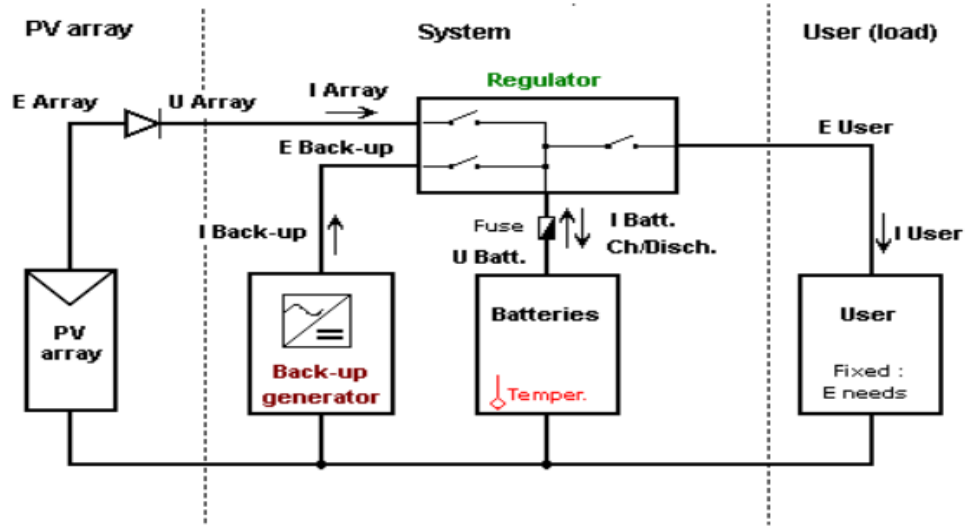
PV array

System

User (load)

Regulator

E Array

U Array

I Array

E Back-up

E User

Fuse

I Batt. Ch/Disch.

U Batt.

I Back-up

I User

PV array

Back-up generator

Batteries

Temper.

User

Fixed : E needs